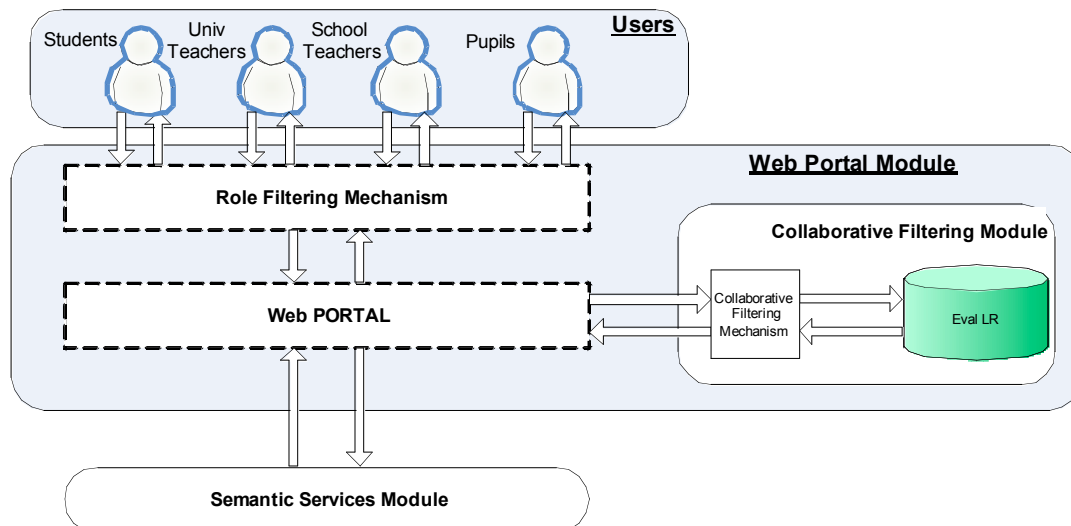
Users

Students

Univ Teachers

School Teachers

Pupils

Web Portal Module

Role Filtering Mechanism

Collaborative Filtering Module

Web PORTAL

Collaborative Filtering Mechanism

Eval LR

Semantic Services Module